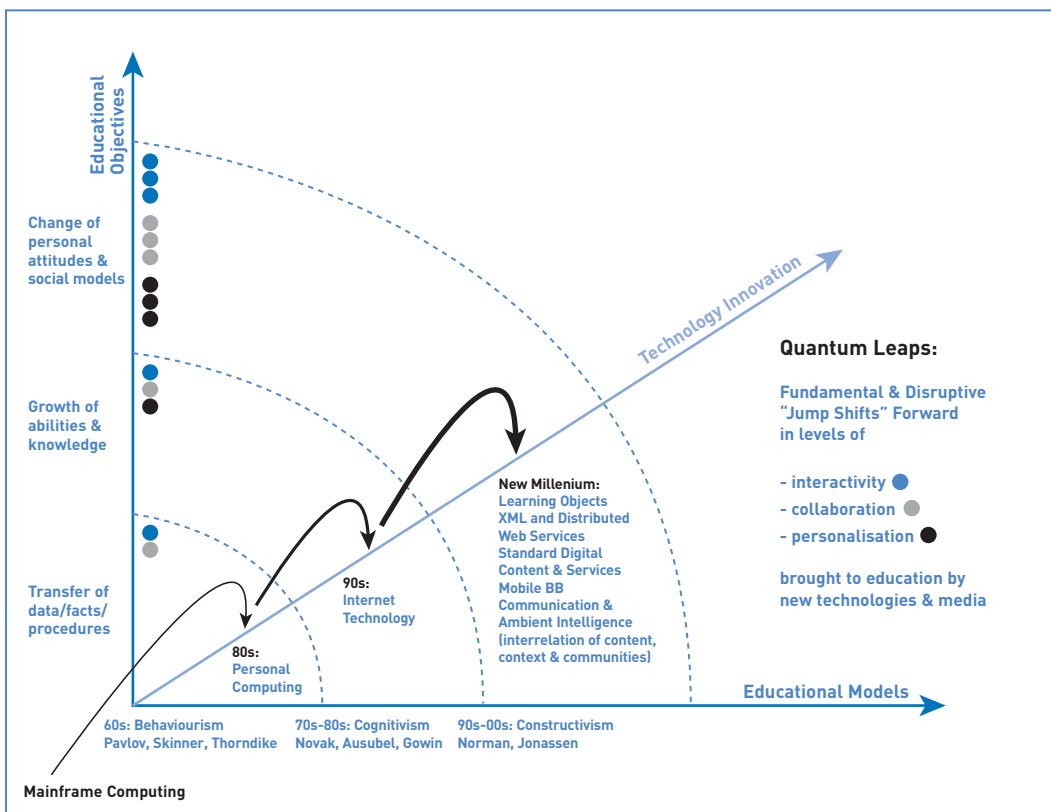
Educational Objectives

Change of personal attitudes & social models

Growth of abilities & knowledge

Transfer of data/facts/ procedures

Technology Innovation

Quantum Leaps:

Fundamental & Disruptive "Jump Shifts" Forward in levels of

- interactivity
- collaboration
- personalisation

brought to education by new technologies & media

New Millenium:
Learning Objects
XML and Distributed Web Services
Standard Digital Content & Services
Mobile BB Communication & Ambient Intelligence (interrelation of content, context & communities)

90s:
Internet Technology

80s:
Personal Computing

Educational Models

60s: Behaviourism
Pavlov, Skinner, Thorndike

70s-80s: Cognitivism
Novak, Ausubel, Gowin

90s-00s: Constructivism
Norman, Jonassen

Mainframe Computing